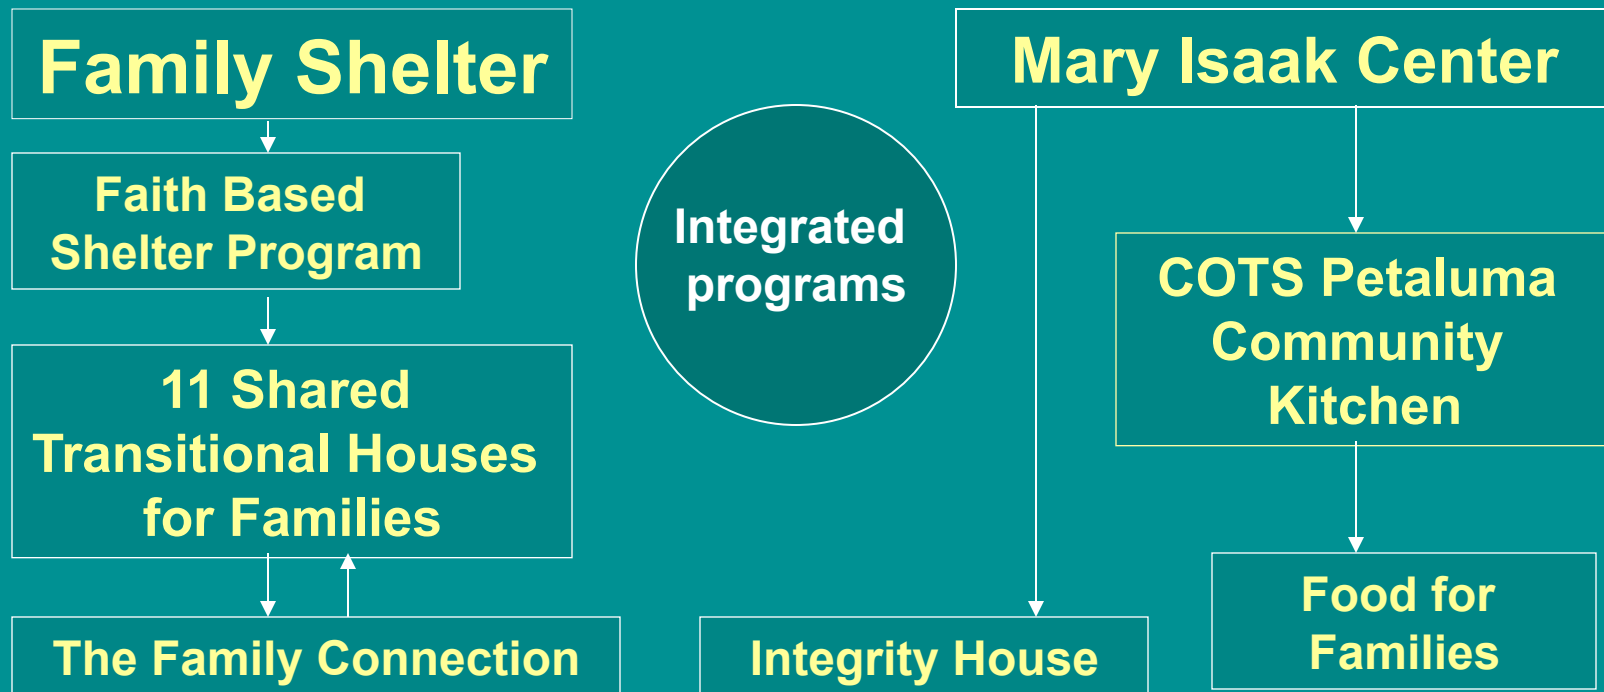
Family Shelter

Faith Based Shelter Program

11 Shared Transitional Houses for Families

The Family Connection

Integrated programs

Mary Isaak Center

COTS Petaluma Community Kitchen

Food for Families

Integrity House